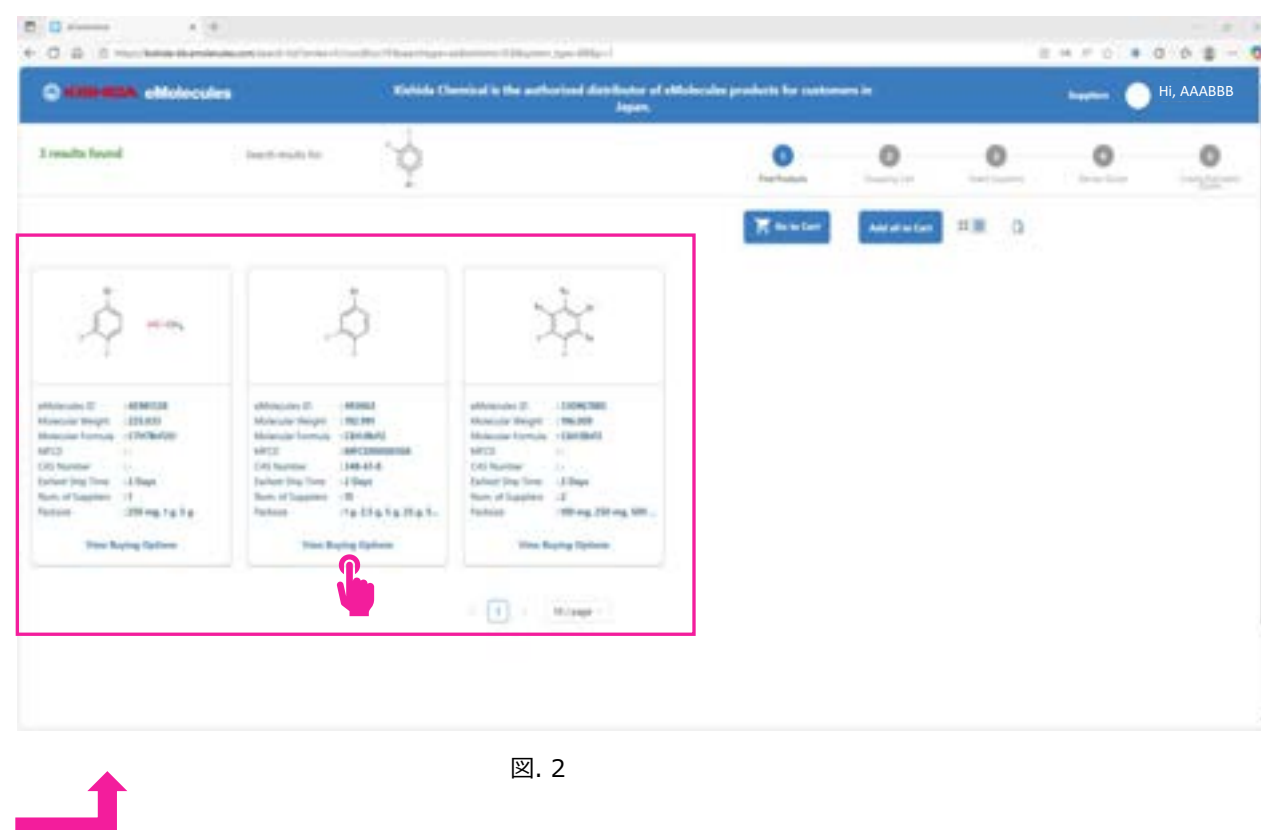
KISHIDA eMolecules

Kishida Chemical is the authorized distributor of eMolecules products for customers in Japan.

Suppliers Hi, AAABBB

3 results found

Search results for:

Find Products

Go to Cart

Add all to Cart

eMolecules ID: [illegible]
Molecular Weight: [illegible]
Molecular Formula: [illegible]
MFCD: --
CAS Number: --
Earliest Ship Time: 2 Days
Num. of Suppliers: 1
Packsize: 250 mg, 1 g, 5 g

View Buying Options

eMolecules ID: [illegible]
Molecular Weight: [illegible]
Molecular Formula: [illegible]
MFCD: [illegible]
CAS Number: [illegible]
Earliest Ship Time: 2 Days
Num. of Suppliers: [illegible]
Packsize: 1 g, 2.5 g, 5 g, 25 g, 5...

View Buying Options

eMolecules ID: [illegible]
Molecular Weight: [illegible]
Molecular Formula: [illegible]
MFCD: --
CAS Number: --
Earliest Ship Time: 2 Days
Num. of Suppliers: 2
Packsize: 100 mg, 250 mg, 500...

View Buying Options

1

10 / page

図. 2